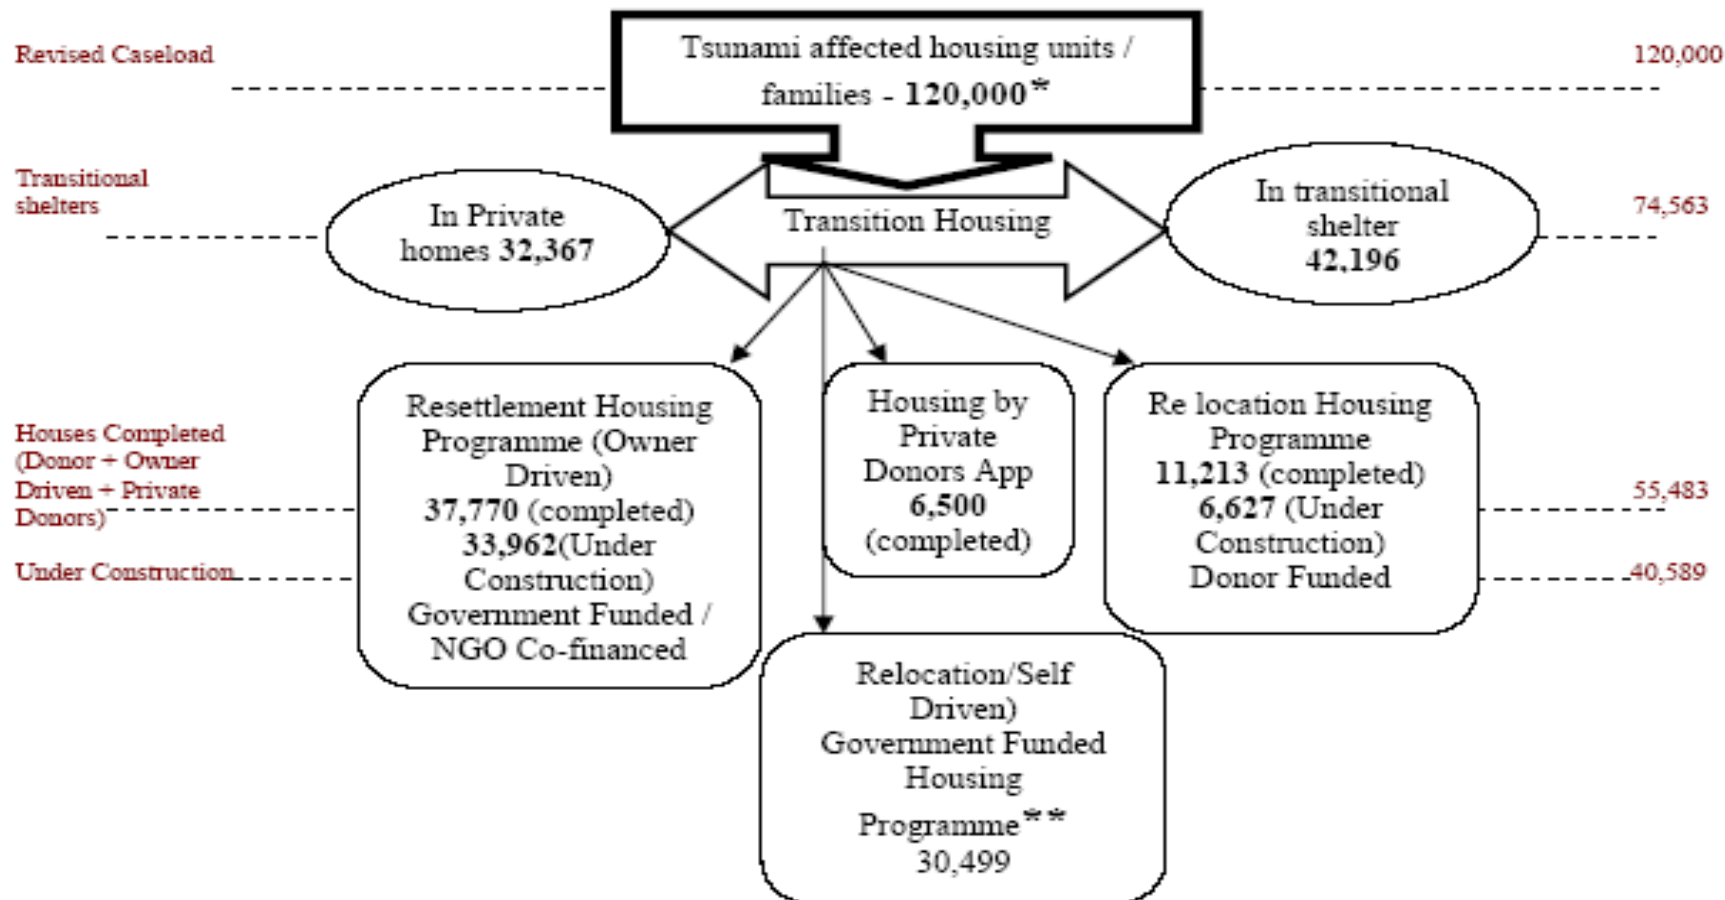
Revised Caseload

Tsunami affected housing units / families - 120,000*

120,000

Transitional shelters

In Private homes 32,367

Transition Housing

In transitional shelter 42,196

74,563

Houses Completed (Donor + Owner Driven + Private Donors)

Under Construction

Resettlement Housing Programme (Owner Driven) 37,770 (completed) 33,962(Under Construction) Government Funded / NGO Co-financed

Housing by Private Donors App 6,500 (completed)

Re location Housing Programme 11,213 (completed) 6,627 (Under Construction) Donor Funded

55,483

40,589

Relocation/Self Driven) Government Funded Housing Programme** 30,499